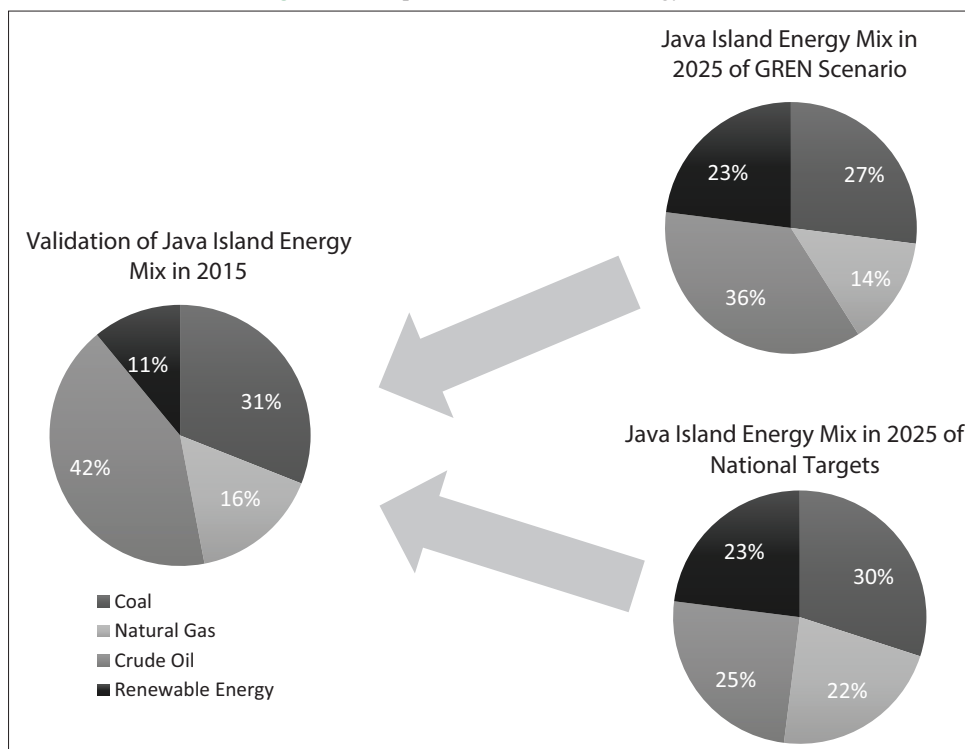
Java Island Energy Mix in 2025 of GREN Scenario

23%
27%
14%
36%

Validation of Java Island Energy Mix in 2015

11%
31%
42%
16%

Java Island Energy Mix in 2025 of National Targets

23%
30%
25%
22%

Coal
Natural Gas
Crude Oil
Renewable Energy